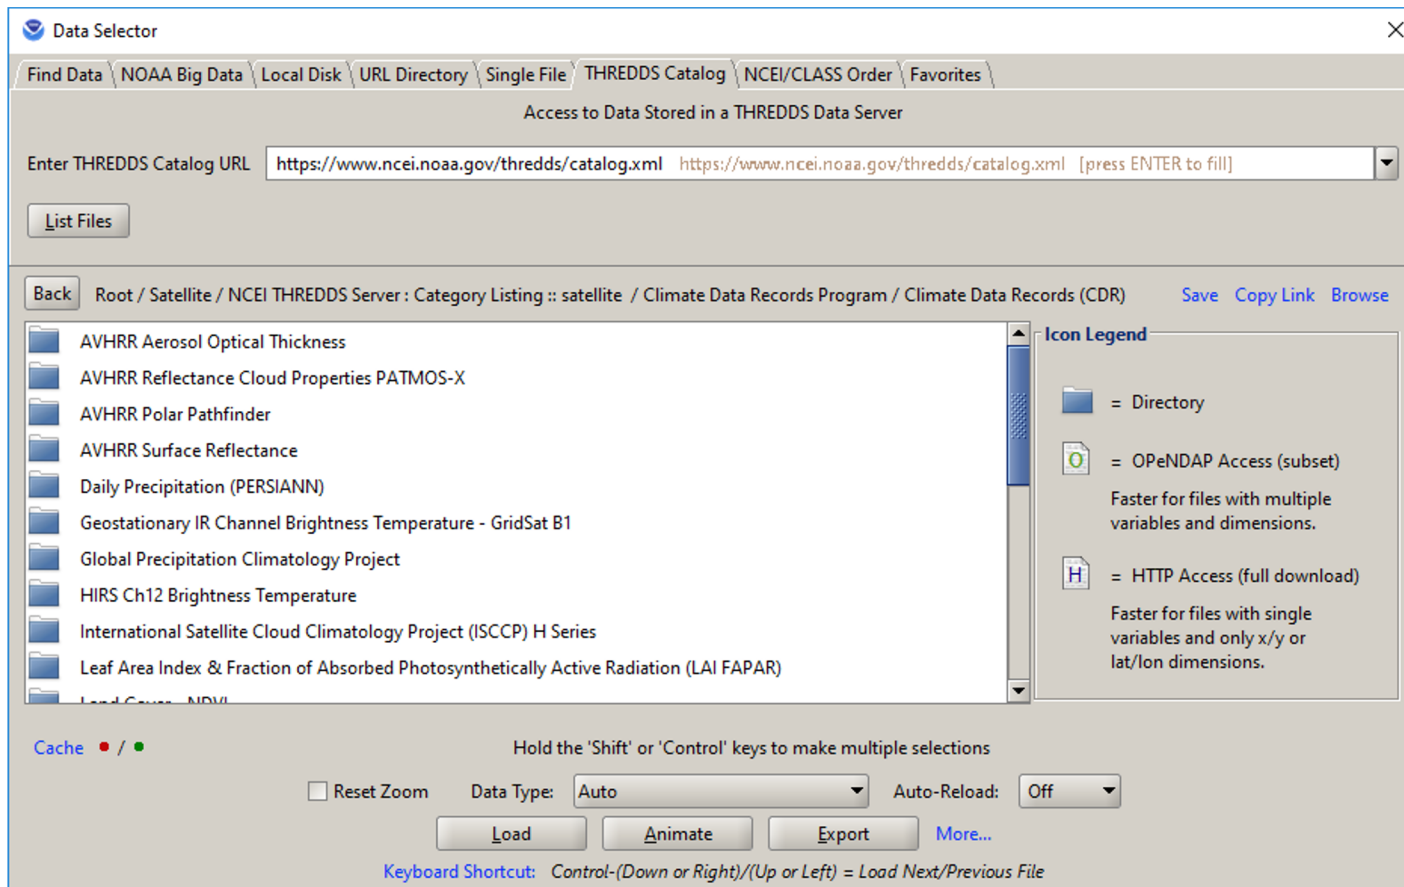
Data Selector

Find Data | NOAA Big Data | Local Disk | URL Directory | Single File | THREDDS Catalog | NCEI/CLASS Order | Favorites

Access to Data Stored in a THREDDS Data Server

Enter THREDDS Catalog URL https://www.ncei.noaa.gov/thredds/catalog.xml https://www.ncei.noaa.gov/thredds/catalog.xml [press ENTER to fill]

List Files

Back Root / Satellite / NCEI THREDDS Server : Category Listing :: satellite / Climate Data Records Program / Climate Data Records (CDR) Save Copy Link Browse

AVHRR Aerosol Optical Thickness
AVHRR Reflectance Cloud Properties PATMOS-X
AVHRR Polar Pathfinder
AVHRR Surface Reflectance
Daily Precipitation (PERSIANN)
Geostationary IR Channel Brightness Temperature - GridSat B1
Global Precipitation Climatology Project
HIRS Ch12 Brightness Temperature
International Satellite Cloud Climatology Project (ISCCP) H Series
Leaf Area Index & Fraction of Absorbed Photosynthetically Active Radiation (LAI FAPAR)
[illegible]

Icon Legend
= Directory
O = OPeNDAP Access (subset)
Faster for files with multiple variables and dimensions.
H = HTTP Access (full download)
Faster for files with single variables and only x/y or lat/lon dimensions.

Cache ● / ●

Hold the 'Shift' or 'Control' keys to make multiple selections

Reset Zoom Data Type: Auto Auto-Reload: Off

Load Animate Export More...

Keyboard Shortcut: Control-(Down or Right)/(Up or Left) = Load Next/Previous File